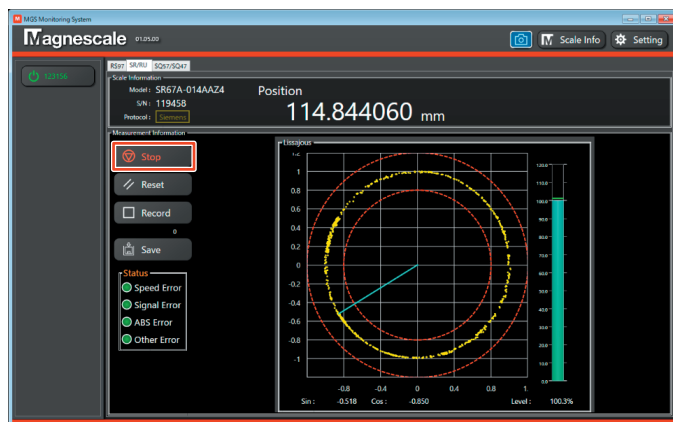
MGS Monitoring System

Magnescale 01.05.00

Scale Info Setting

123156

RS97 SR/RU SQ57/SQ47

Scale Information

Model : SR67A-014AAZ4
S/N : 119458
Protocol : Siemens

Position
114.844060 mm

Measurement Information

Stop

Reset

Record

0

Save

Status
Speed Error
Signal Error
ABS Error
Other Error

Lissajous

1.2
1
0.8
0.6
0.4
0.2
0
-0.2
-0.4
-0.6
-0.8
-1

-0.8 -0.4 0 0.4 0.8 1

Sin : -0.518 Cos : -0.850

120.0
110.0
100.0
90.0
80.0
70.0
60.0
50.0
40.0
30.0
20.0
10.0
0.0

Level : 100.3%